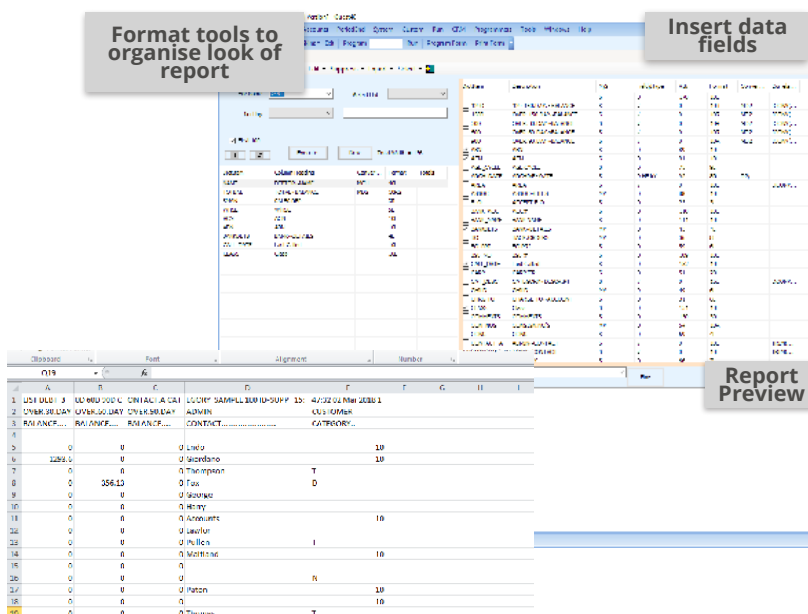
Format tools to organise look of report

Insert data fields

Report Preview

Clipboard
Font
Alignment
Number

O19

fx

| | A | B | C | D | E | F | G | H | I |
|---|---|---|---|---|---|---|---|---|---|
| 1 | LIST DEBT 3 | 00 600 000 C | CONTACT A CAT | LG CIRP SAMPLE 100 ID-SUPP 15 | 47:02 02 Mar 2018 1 | | | | |
| 2 | OVER.30.DAY | OVER.60.DAY | OVER.90.DAY | ADMIN | CUSTOMER | | | | |
| 3 | BALANCE..... | BALANCE..... | BALANCE..... | CONTACT...................... | CATEGORY... | | | | |
| 4 | | | | | | | | | |
| 5 | 0 | 0 | 0 | Lindo | | 10 | | | |
| 6 | 1299.5 | 0 | 0 | Giordano | | 10 | | | |
| 7 | 0 | 0 | 0 | Thompson | T | | | | |
| 8 | 0 | 356.13 | 0 | Fox | D | | | | |
| 9 | 0 | 0 | 0 | George | | | | | |
| 10 | 0 | 0 | 0 | Harry | | | | | |
| 11 | 0 | 0 | 0 | Accounts | | 10 | | | |
| 12 | 0 | 0 | 0 | Lawlor | | | | | |
| 13 | 0 | 0 | 0 | Pellon | I | | | | |
| 14 | 0 | 0 | 0 | Maitland | | 10 | | | |
| 15 | 0 | 0 | 0 | | | | | | |
| 16 | 0 | 0 | 0 | | N | | | | |
| 17 | 0 | 0 | 0 | Paton | | 10 | | | |
| 18 | 0 | 0 | 0 | | | 10 | | | |
| 19 | 0 | 0 | 0 | Thomas | T | | | | |